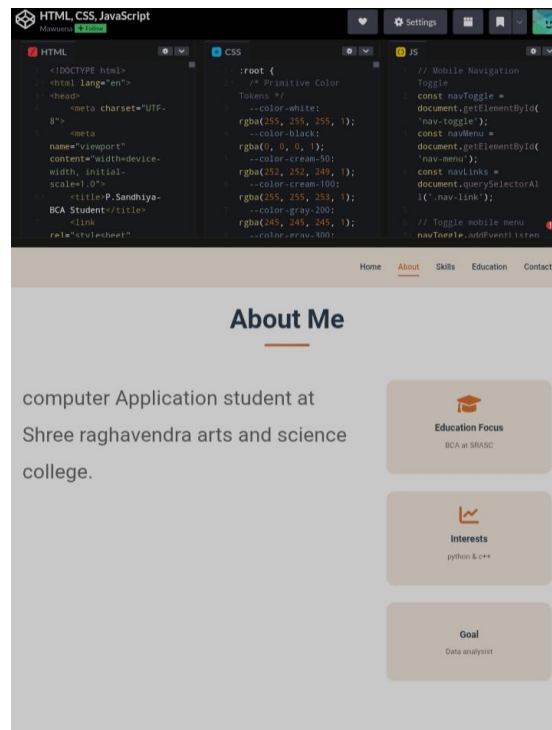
HTML, CSS, JavaScript
Mawuena + Follow

Settings

HTML

<!DOCTYPE html>
<html lang="en">
<head>
<meta charset="UTF-8">
<meta name="viewport" content="width=device-width, initial-scale=1.0">
<title>P.Sandhiya-BCA Student</title>
<link rel="stylesheet"

CSS

:root {
/* Primitive Color Tokens */
--color-white: rgba(255, 255, 255, 1);
--color-black: rgba(0, 0, 0, 1);
--color-cream-50: rgba(252, 252, 249, 1);
--color-cream-100: rgba(255, 255, 253, 1);
--color-gray-200: rgba(245, 245, 245, 1);
--color-gray-300:

JS

// Mobile Navigation Toggle
const navToggle = document.getElementById('nav-toggle');
const navMenu = document.getElementById('nav-menu');
const navLinks = document.querySelectorAll('.nav-link');

// Toggle mobile menu
navToggle.addEventListen

Home About Skills Education Contact

About Me

computer Application student at Shree raghavendra arts and science college.

Education Focus
BCA at SRASC

Interests
python & c++

Goal
Data analysist